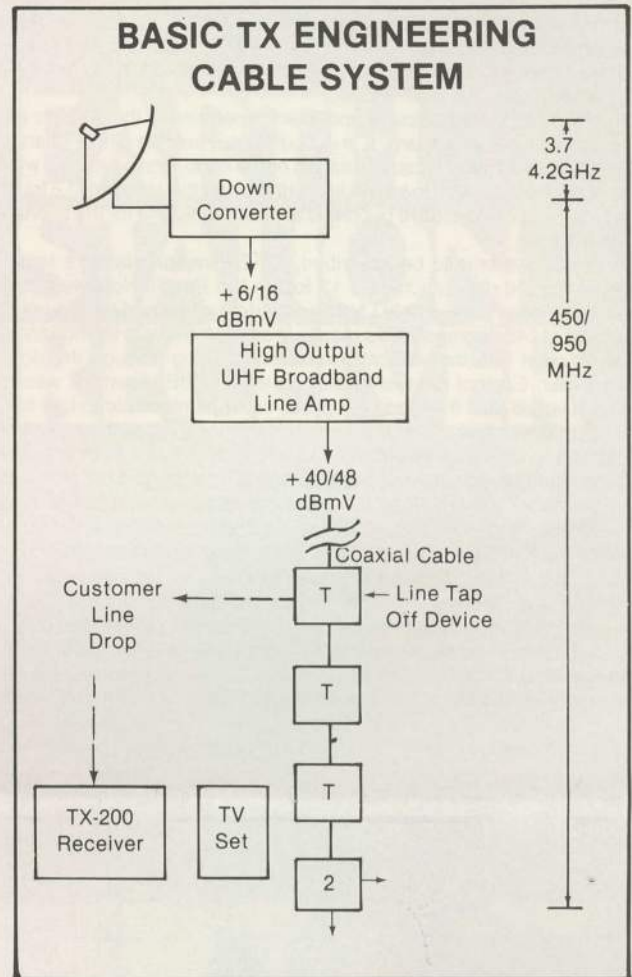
BASIC TX ENGINEERING CABLE SYSTEM

Down Converter

3.7 4.2GHz

+ 6/16 dBmV

High Output UHF Broadband Line Amp

450/ 950 MHz

+ 40/48 dBmV

Coaxial Cable

Customer Line Drop

T

Line Tap Off Device

T

T

TX-200 Receiver

TV Set

2